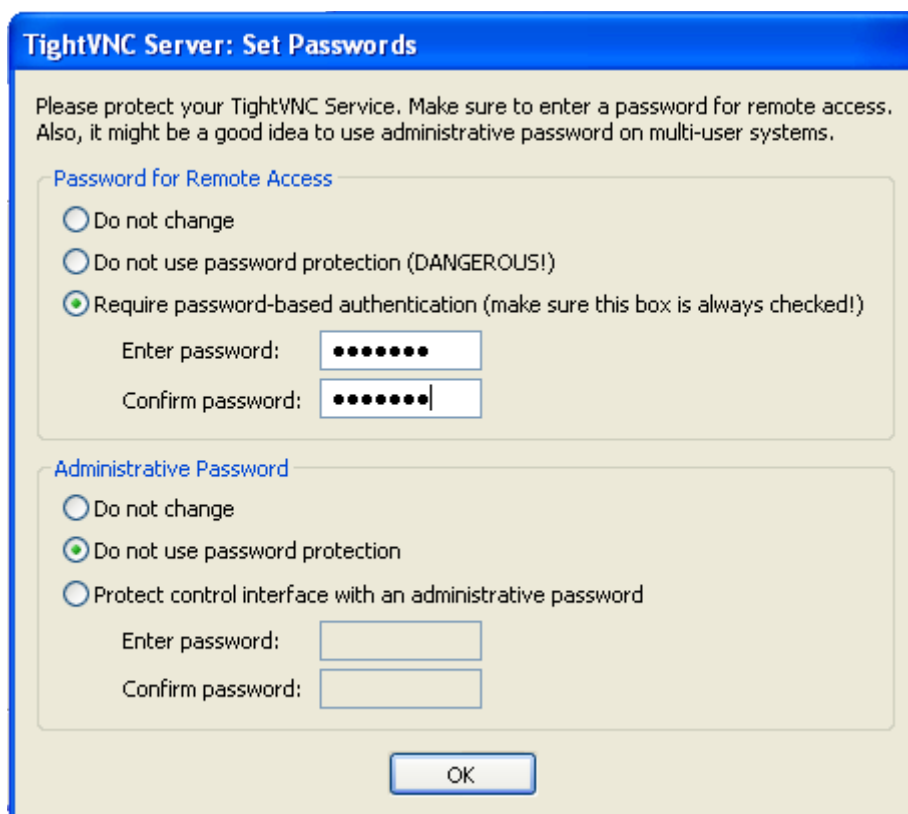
TightVNC Server: Set Passwords

Please protect your TightVNC Service. Make sure to enter a password for remote access. Also, it might be a good idea to use administrative password on multi-user systems.

Password for Remote Access

Do not change

Do not use password protection (DANGEROUS!)

Require password-based authentication (make sure this box is always checked!)

Enter password: •••••••

Confirm password: •••••••

Administrative Password

Do not change

Do not use password protection

Protect control interface with an administrative password

Enter password:

Confirm password:

OK